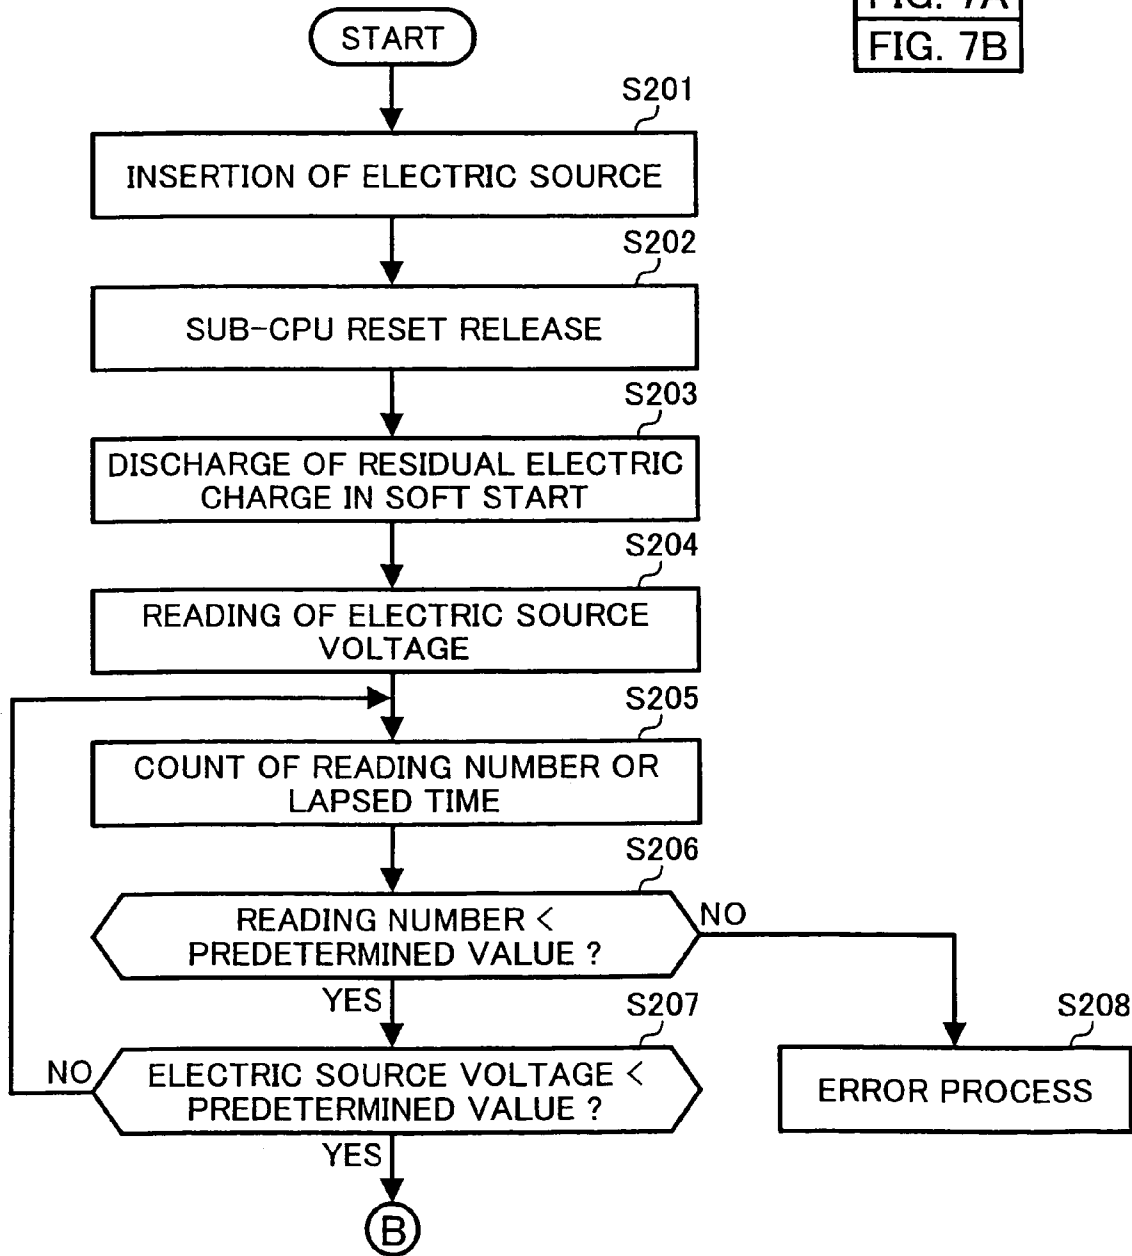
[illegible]
FIG. 7B

START

S201
INSERTION OF ELECTRIC SOURCE

S202
SUB-CPU RESET RELEASE

S203
DISCHARGE OF RESIDUAL ELECTRIC CHARGE IN SOFT START

S204
READING OF ELECTRIC SOURCE VOLTAGE

S205
COUNT OF READING NUMBER OR LAPSED TIME

S206
READING NUMBER < PREDETERMINED VALUE ?
NO
YES

S207
ELECTRIC SOURCE VOLTAGE < PREDETERMINED VALUE ?
NO
YES

S208
ERROR PROCESS

B